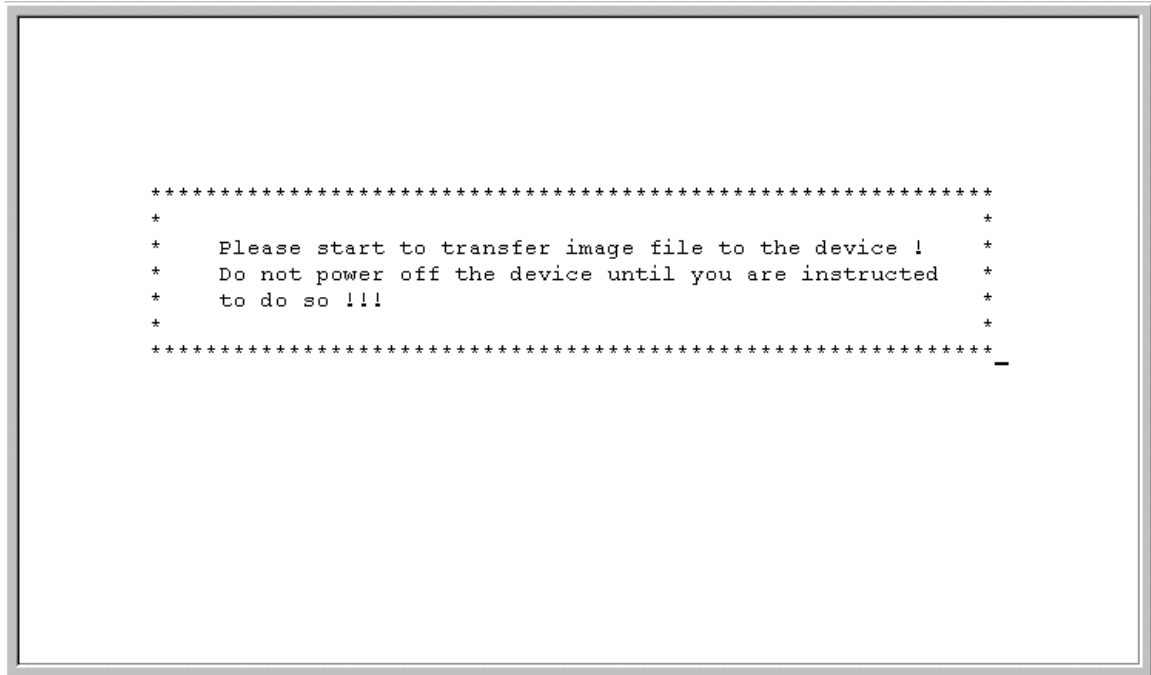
*************************************************************
*                                                           *
*    Please start to transfer image file to the device !    *
*    Do not power off the device until you are instructed   *
*    to do so !!!                                           *
*                                                           *
*************************************************************